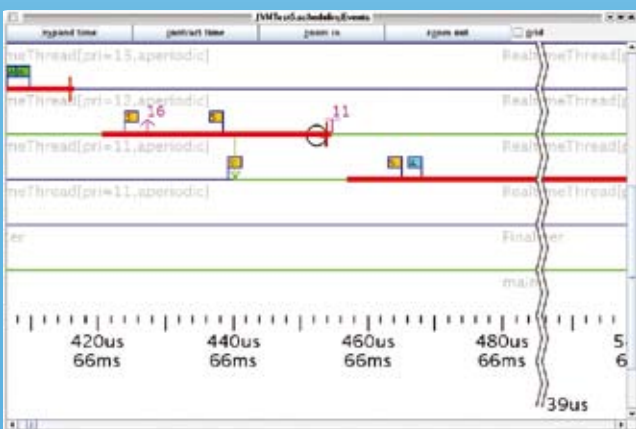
JVMTest.schedulingEvents

expand time | contract time | zoom in | zoom out | grid

meThread[pri=15,aperiodic]

RealtimeThread[

meThread[pri=12,aperiodic]

RealtimeThread[

16

11

meThread[pri=11,aperiodic]

RealtimeThread[

meThread[pri=11,aperiodic]

RealtimeThread[

er

Finalizer

main

420us
66ms

440us
66ms

460us
66ms

480us
66ms

5
6

39us